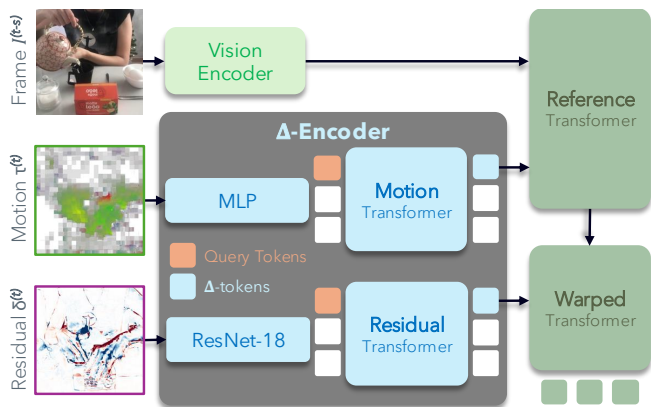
Frame $I^{(t-s)}$

Vision Encoder

Reference Transformer

Δ-Encoder

Motion $\tau^{(t)}$

MLP

Motion Transformer

Query Tokens

Δ-tokens

Residual $\delta^{(t)}$

ResNet-18

Residual Transformer

Warped Transformer